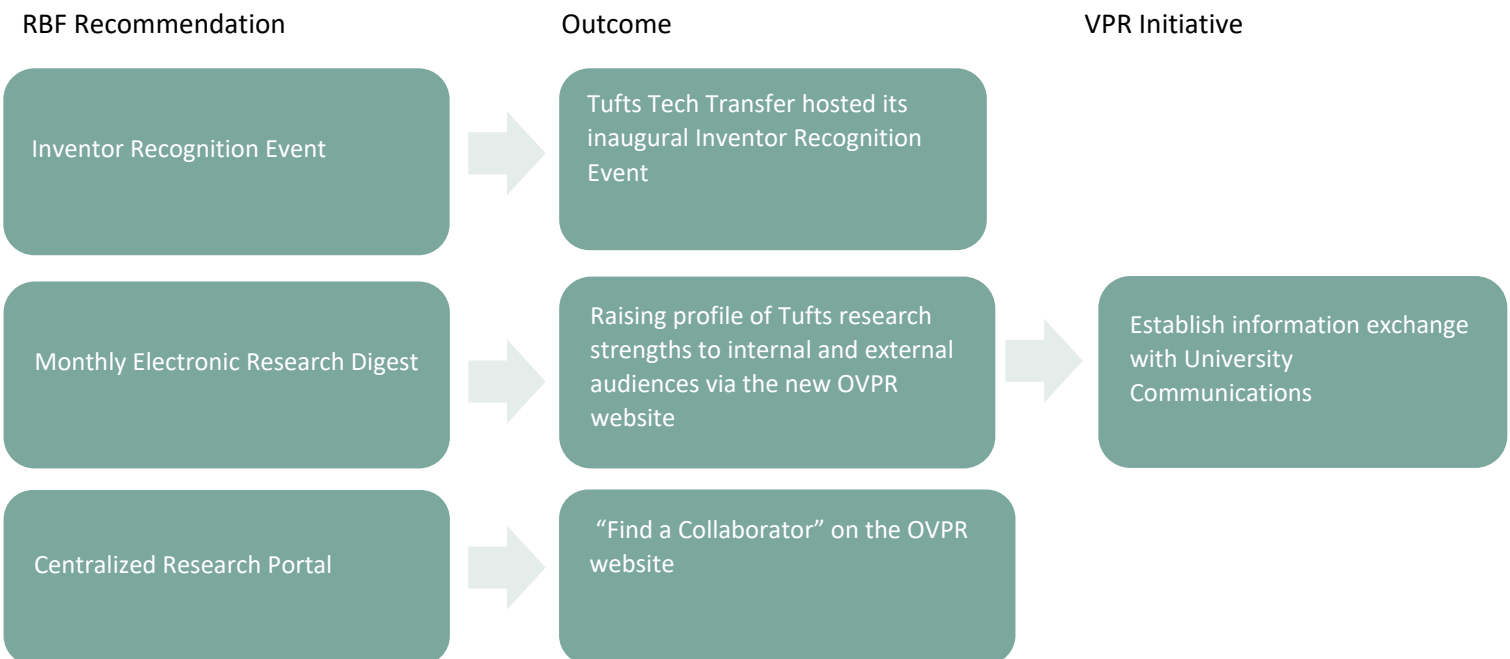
RBF Recommendation

Outcome

VPR Initiative

Inventor Recognition Event

Tufts Tech Transfer hosted its inaugural Inventor Recognition Event

Monthly Electronic Research Digest

Raising profile of Tufts research strengths to internal and external audiences via the new OVPR website

Establish information exchange with University Communications

Centralized Research Portal

"Find a Collaborator" on the OVPR website